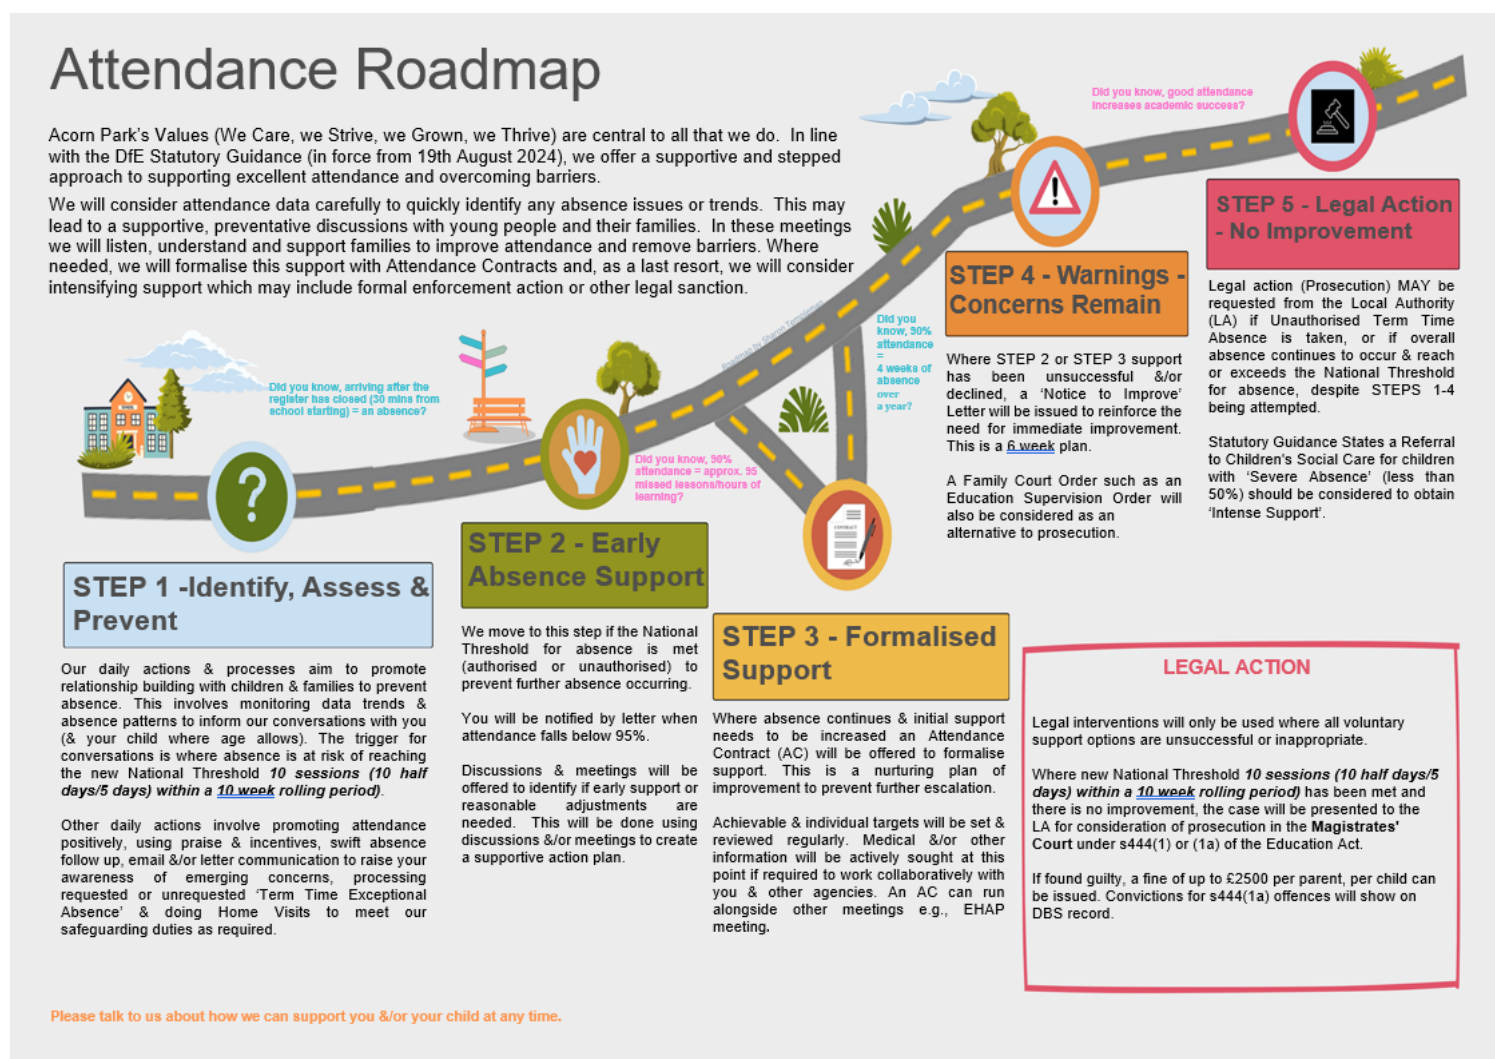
Attendance Roadmap

Acorn Park's Values (We Care, we Strive, we Grown, we Thrive) are central to all that we do. In line with the DfE Statutory Guidance (in force from 19th August 2024), we offer a supportive and stepped approach to supporting excellent attendance and overcoming barriers.

We will consider attendance data carefully to quickly identify any absence issues or trends. This may lead to a supportive, preventative discussions with young people and their families. In these meetings we will listen, understand and support families to improve attendance and remove barriers. Where needed, we will formalise this support with Attendance Contracts and, as a last resort, we will consider intensifying support which may include formal enforcement action or other legal sanction.

Did you know, good attendance increases academic success?

Did you know, arriving after the register has closed (30 mins from school starting) = an absence?

Did you know, 90% attendance = 4 weeks of absence over a year?

Did you know, 90% attendance = approx. 95 missed lessons/hours of learning?

STEP 1 -Identify, Assess & Prevent

Our daily actions & processes aim to promote relationship building with children & families to prevent absence. This involves monitoring data trends & absence patterns to inform our conversations with you (& your child where age allows). The trigger for conversations is where absence is at risk of reaching the new National Threshold 10 sessions (10 half days/5 days) within a 10 week rolling period).

Other daily actions involve promoting attendance positively, using praise & incentives, swift absence follow up, email &/or letter communication to raise your awareness of emerging concerns, processing requested or unrequested 'Term Time Exceptional Absence' & doing Home Visits to meet our safeguarding duties as required.

STEP 2 - Early Absence Support

We move to this step if the National Threshold for absence is met (authorised or unauthorised) to prevent further absence occurring.

You will be notified by letter when attendance falls below 95%.

Discussions & meetings will be offered to identify if early support or reasonable adjustments are needed. This will be done using discussions &/or meetings to create a supportive action plan.

STEP 3 - Formalised Support

Where absence continues & initial support needs to be increased an Attendance Contract (AC) will be offered to formalise support. This is a nurturing plan of improvement to prevent further escalation.

Achievable & individual targets will be set & reviewed regularly. Medical &/or other information will be actively sought at this point if required to work collaboratively with you & other agencies. An AC can run alongside other meetings e.g., EHAP meeting.

STEP 4 - Warnings - Concerns Remain

Where STEP 2 or STEP 3 support has been unsuccessful &/or declined, a 'Notice to Improve' Letter will be issued to reinforce the need for immediate improvement. This is a 6 week plan.

A Family Court Order such as an Education Supervision Order will also be considered as an alternative to prosecution.

STEP 5 - Legal Action - No Improvement

Legal action (Prosecution) MAY be requested from the Local Authority (LA) if Unauthorised Term Time Absence is taken, or if overall absence continues to occur & reach or exceeds the National Threshold for absence, despite STEPS 1-4 being attempted.

Statutory Guidance States a Referral to Children's Social Care for children with 'Severe Absence' (less than 50%) should be considered to obtain 'Intense Support'.

LEGAL ACTION

Legal interventions will only be used where all voluntary support options are unsuccessful or inappropriate.

Where new National Threshold 10 sessions (10 half days/5 days) within a 10 week rolling period) has been met and there is no improvement, the case will be presented to the LA for consideration of prosecution in the Magistrates' Court under s444(1) or (1a) of the Education Act.

If found guilty, a fine of up to £2500 per parent, per child can be issued. Convictions for s444(1a) offences will show on DBS record.

Please talk to us about how we can support you &/or your child at any time.